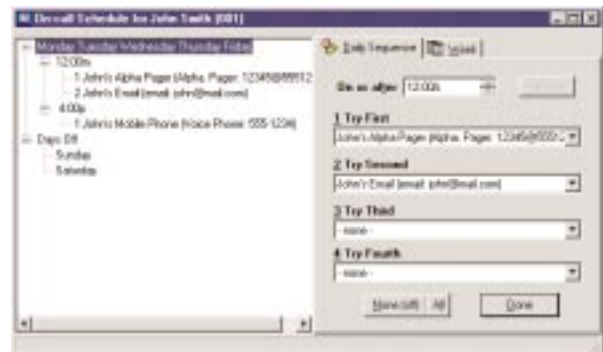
Oncall Schedule for John Smith [001]

Monday Tuesday Wednesday Thursday Friday
12:00a
1 John's Alpha Pager (Alpha, Pager: 12345@88812
2 John's Email (email: john@mail.com)
4:00p
1 John's Mobile Phone (Voice Phone: 555-1234)
Days Off
Sunday
Saturday

Daily Sequence
Views

On or after 12:00a

1 Try First
John's Alpha Pager (Alpha, Pager: 12345@555
2 Try Second
John's Email (email: john@mail.com)
3 Try Third
- none -
4 Try Fourth
- none -

None (off)
All
Done